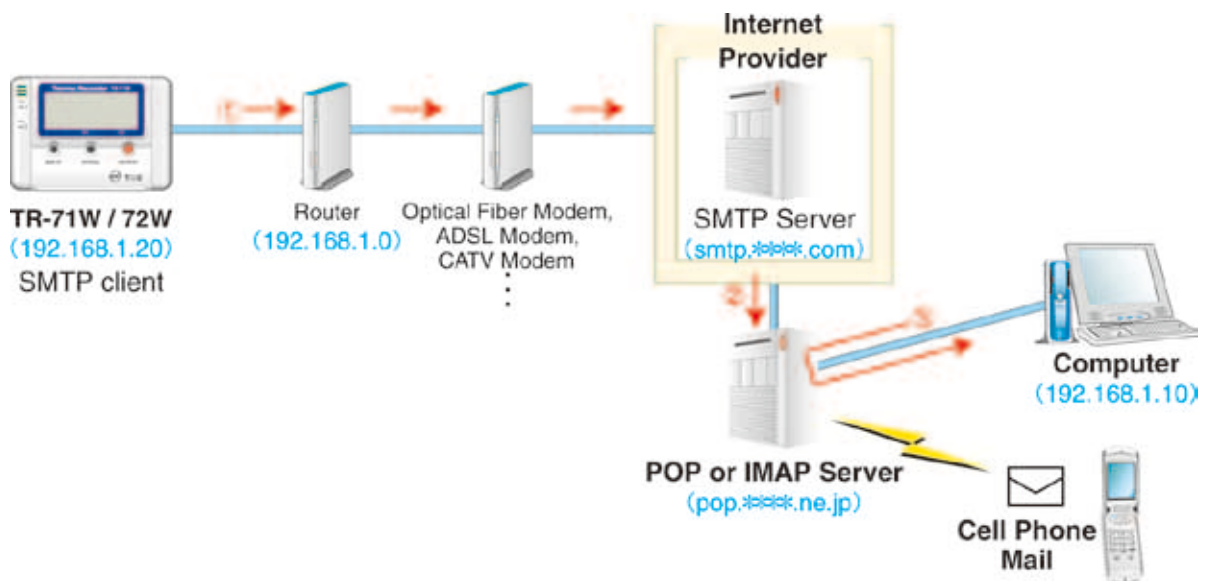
Internet Provider

SMTP Server
(smtp.＊＊＊.com)

TR-71W / 72W
(192.168.1.20)
SMTP client

Router
(192.168.1.0)

Optical Fiber Modem,
ADSL Modem,
CATV Modem
⋮

Computer
(192.168.1.10)

POP or IMAP Server
(pop.＊＊＊.ne.jp)

Cell Phone Mail